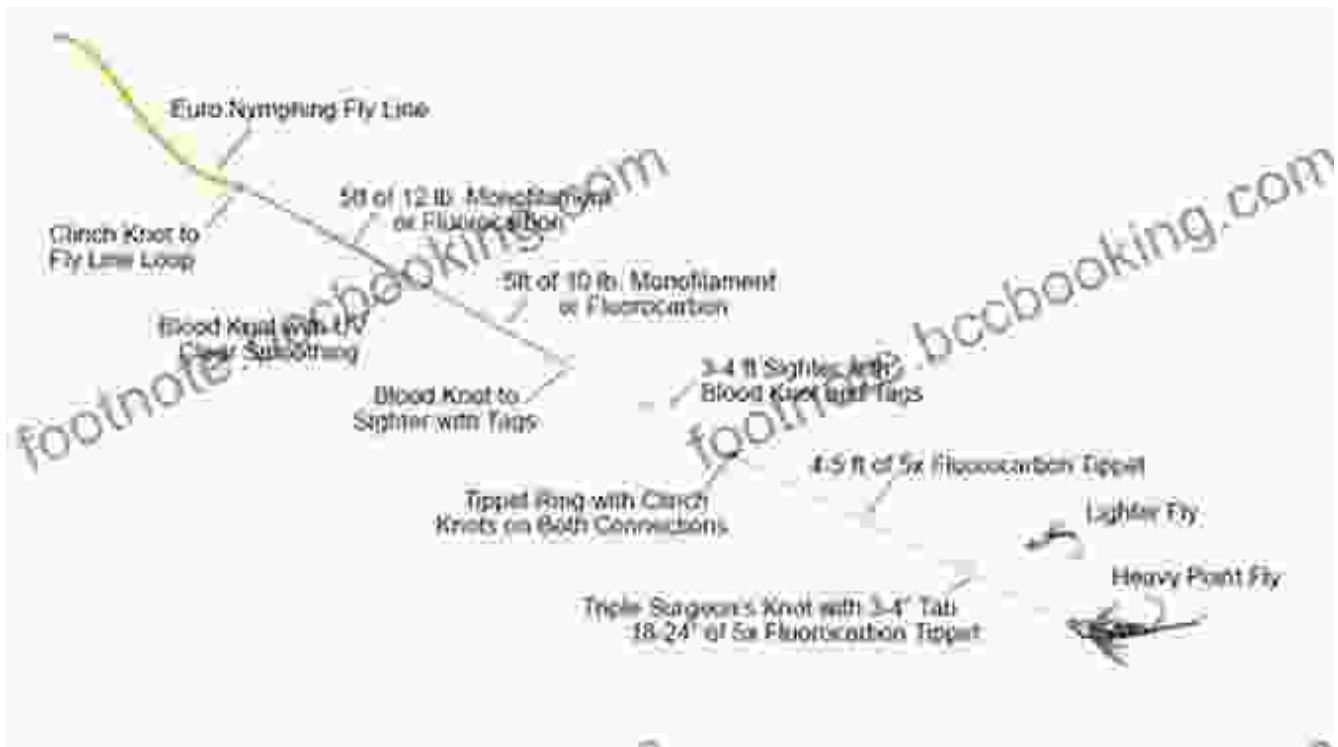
Euro Nymphing Fly Line

Clinch Knot to Fly Line Loop

5ft of 12 lb. Monofilament or Fluorocarbon

5ft of 10 lb. Monofilament or Fluorocarbon

Blood Knot with UV Clear Smoothing

Blood Knot to Sighter with Tags

3-4 ft Sighter with Blood Knot and Tags

4-5 ft of 5x Fluorocarbon Tippet

Tippet Ring with Clinch Knots on Both Connections

Lighter Fly

Heavy Point Fly

Triple Surgeon's Knot with 3-4" Tab 18-24" of 5x Fluorocarbon Tippet

footnote.bccbooking.com

footnote.bccbooking.com